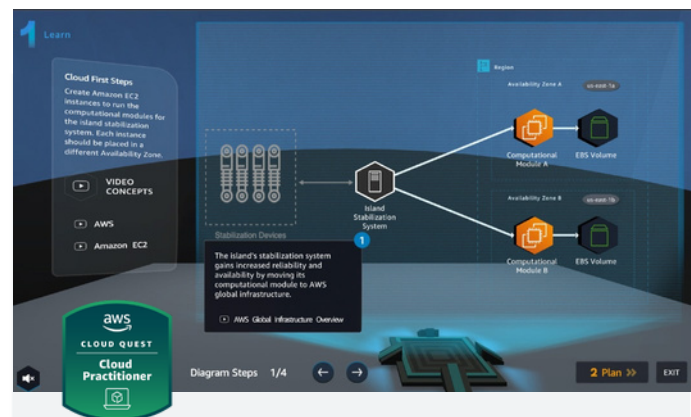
1 Learn

Cloud First Steps

Create Amazon EC2 instances to run the computational modules for the island stabilization system. Each instance should be placed in a different Availability Zone.

VIDEO CONCEPTS

AWS

Amazon EC2

Region

Availability Zone A

us-east-1a

Availability Zone B

us-east-1b

Stabilization Devices

Island Stabilization System

1

Computational Module A

EBS Volume

Computational Module B

EBS Volume

The island's stabilization system gains increased reliability and availability by moving its computational module to AWS global infrastructure.

AWS Global Infrastructure Overview

aws

CLOUD QUEST

Cloud Practitioner

Diagram Steps 1/4

2 Plan »

EXIT